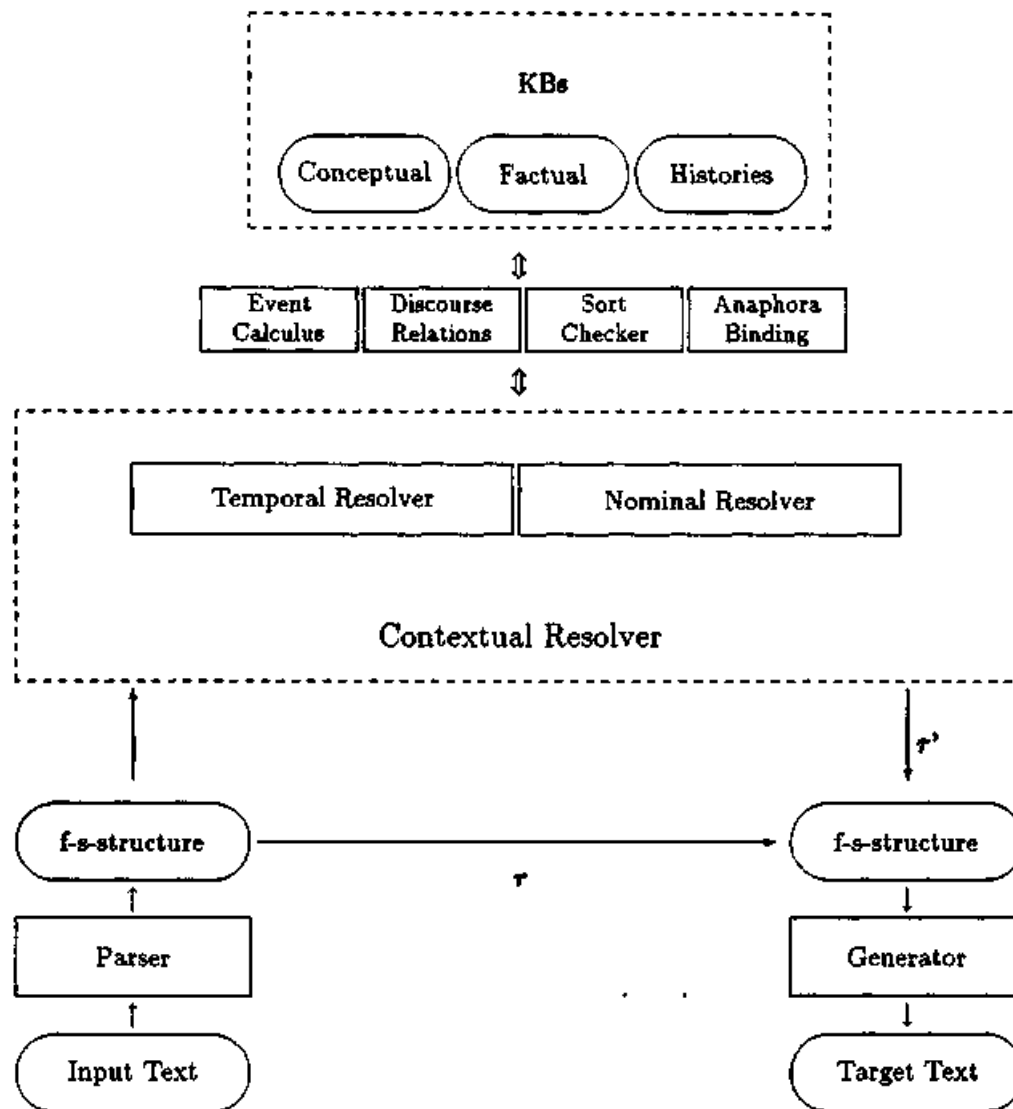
KBs

Conceptual

Factual

Histories

Event Calculus

Discourse Relations

Sort Checker

Anaphora Binding

Temporal Resolver

Nominal Resolver

Contextual Resolver

$\tau'$

f-s-structure

$\tau$

f-s-structure

Parser

Generator

Input Text

Target Text